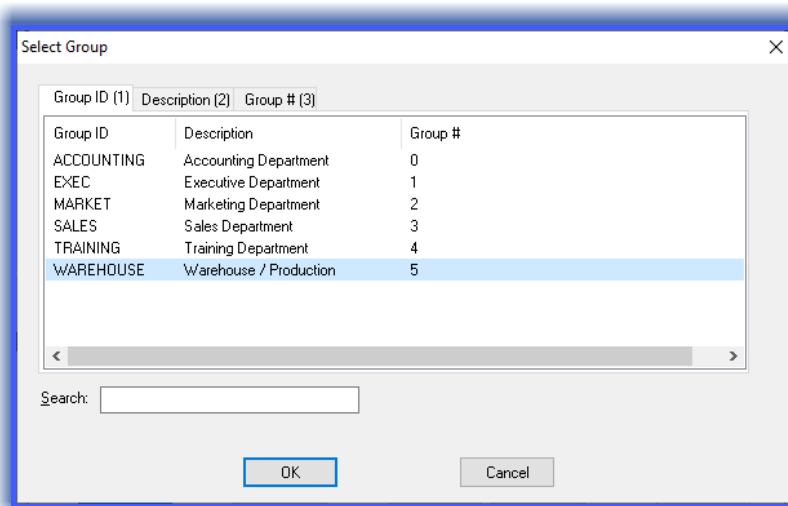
Select Group

Group ID (1) Description (2) Group # (3)

| Group ID | Description | Group # |
|---|---|---|
| ACCOUNTING | Accounting Department | 0 |
| EXEC | Executive Department | 1 |
| MARKET | Marketing Department | 2 |
| SALES | Sales Department | 3 |
| TRAINING | Training Department | 4 |
| WAREHOUSE | Warehouse / Production | 5 |

Search:

OK

Cancel